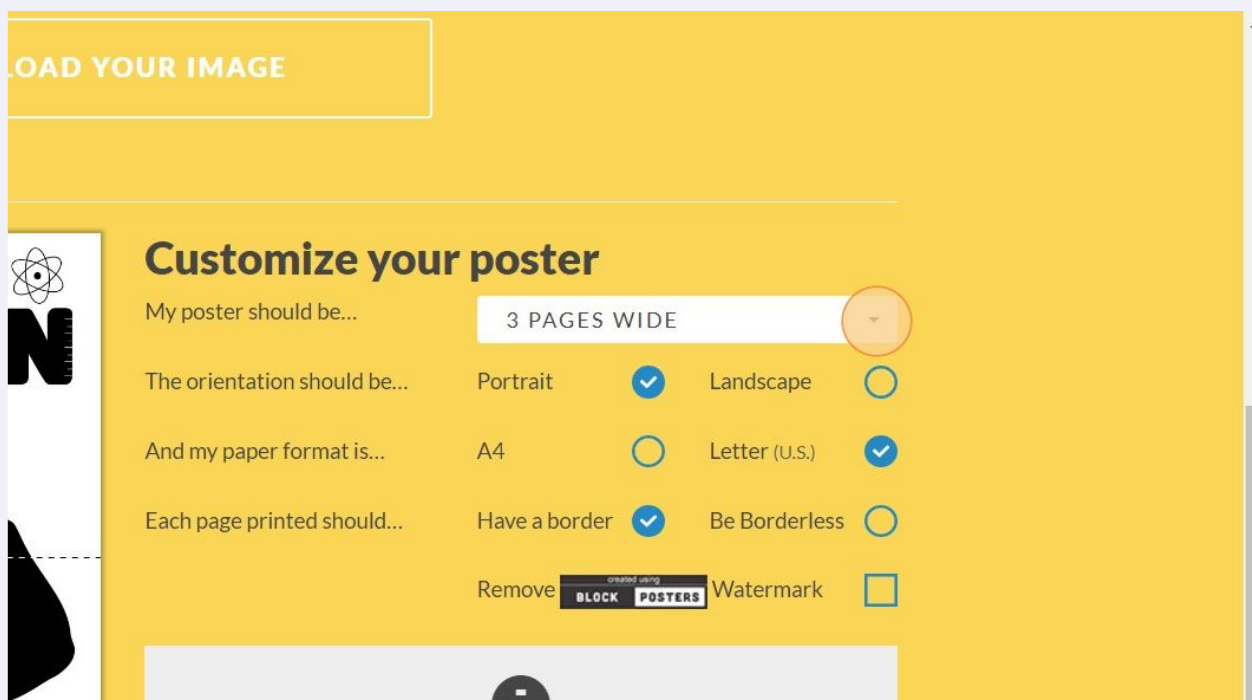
LOAD YOUR IMAGE

Customize your poster

My poster should be… 3 PAGES WIDE

The orientation should be… Portrait Landscape

And my paper format is… A4 Letter (U.S.)

Each page printed should… Have a border Be Borderless

Remove created using BLOCK POSTERS Watermark